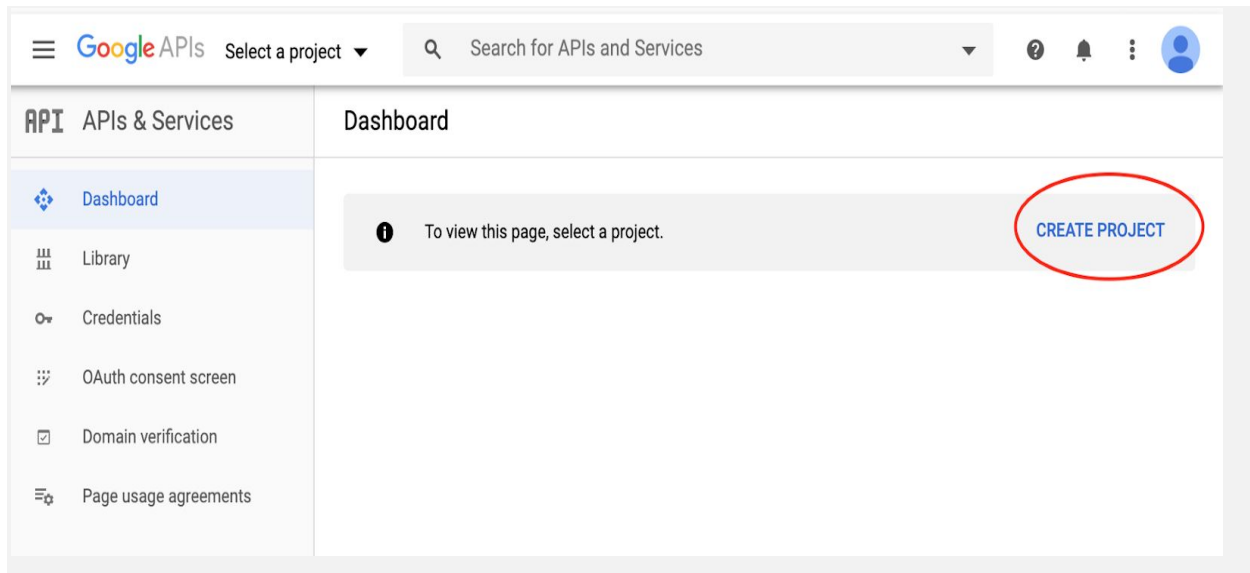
Google APIs Select a project

Search for APIs and Services

API APIs & Services

Dashboard

Dashboard

Library

Credentials

OAuth consent screen

Domain verification

Page usage agreements

To view this page, select a project.

CREATE PROJECT